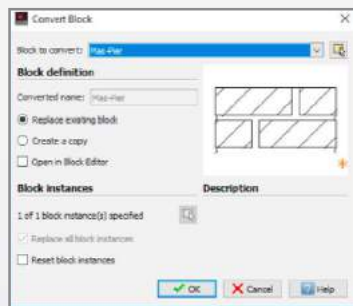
Convert Block

Block to convert: Mas-Pier

Block definition

Converted name: Mas-Pier

Replace existing block

Create a copy

Open in Block Editor

Block instances

Description

1 of 1 block instance(s) specified

Replace all block instances

Reset block instances

OK

Cancel

Help